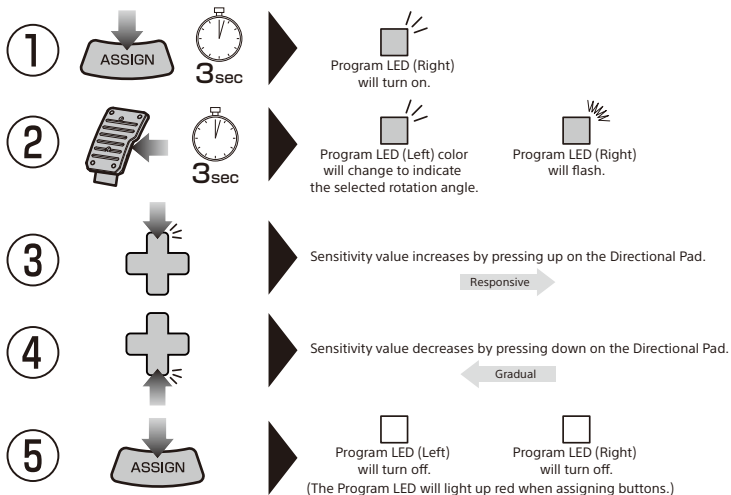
1
ASSIGN
3sec
Program LED (Right) will turn on.

2
3sec
Program LED (Left) color will change to indicate the selected rotation angle.
Program LED (Right) will flash.

3
Sensitivity value increases by pressing up on the Directional Pad.
Responsive

4
Sensitivity value decreases by pressing down on the Directional Pad.
Gradual

5
ASSIGN
Program LED (Left) will turn off.
Program LED (Right) will turn off.
(The Program LED will light up red when assigning buttons.)